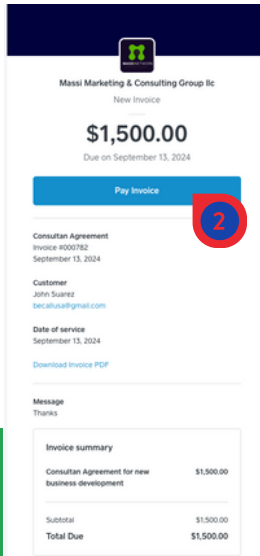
Massi Marketing & Consulting Group llc

New Invoice

$1,500.00

Due on September 13, 2024

Pay Invoice

2

Consultan Agreement
Invoice #000782
September 13, 2024

Customer
John Suarez
becalusa@gmail.com

Date of service
September 13, 2024

Download Invoice PDF

Message
Thanks

Invoice summary

| Consultan Agreement for new business development | $1,500.00 |
|---|---|
| Subtotal | $1,500.00 |
| Total Due | $1,500.00 |